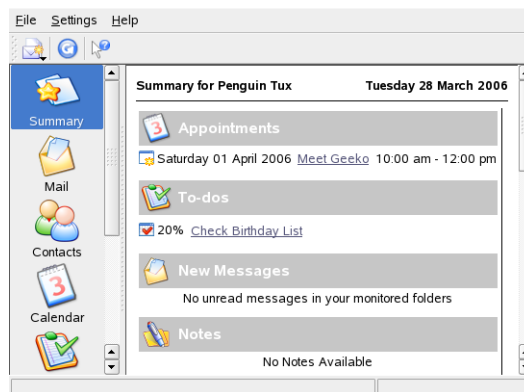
File Settings Help

Summary

Mail

Contacts

Calendar

Summary for Penguin Tux Tuesday 28 March 2006

Appointments

Saturday 01 April 2006 Meet Geeko 10:00 am - 12:00 pm

To-dos

20% Check Birthday List

New Messages

No unread messages in your monitored folders

Notes

No Notes Available